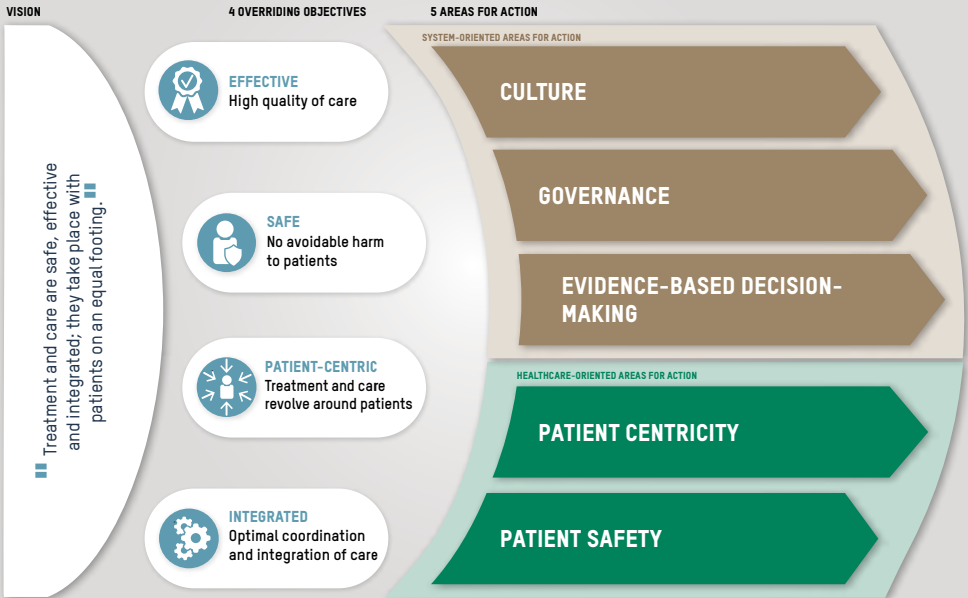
VISION

4 OVERRIDING OBJECTIVES

5 AREAS FOR ACTION

" Treatment and care are safe, effective and integrated; they take place with patients on an equal footing. "

EFFECTIVE
High quality of care

SAFE
No avoidable harm to patients

PATIENT-CENTRIC
Treatment and care revolve around patients

INTEGRATED
Optimal coordination and integration of care

SYSTEM-ORIENTED AREAS FOR ACTION

CULTURE

GOVERNANCE

EVIDENCE-BASED DECISION-MAKING

HEALTHCARE-ORIENTED AREAS FOR ACTION

PATIENT CENTRICITY

PATIENT SAFETY